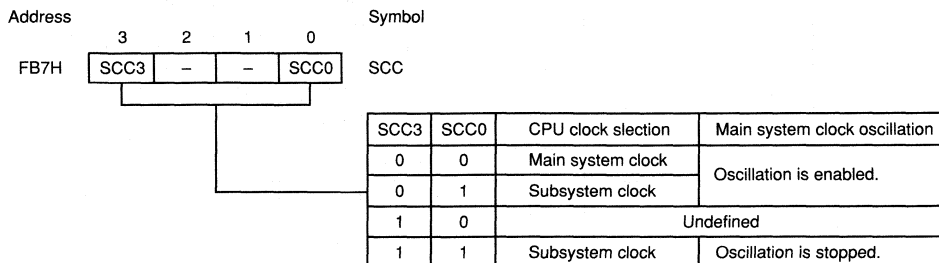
Address

| 3 | 2 | 1 | 0 |
|---|---|---|---|
| SCC3 | – | – | SCC0 |

FB7H

Symbol

SCC

| SCC3 | SCC0 | CPU clock slection | Main system clock oscillation |
|---|---|---|---|
| 0 | 0 | Main system clock | Oscillation is enabled. |
| 0 | 1 | Subsystem clock | Oscillation is enabled. |
| 1 | 0 | Undefined | Undefined |
| 1 | 1 | Subsystem clock | Oscillation is stopped. |